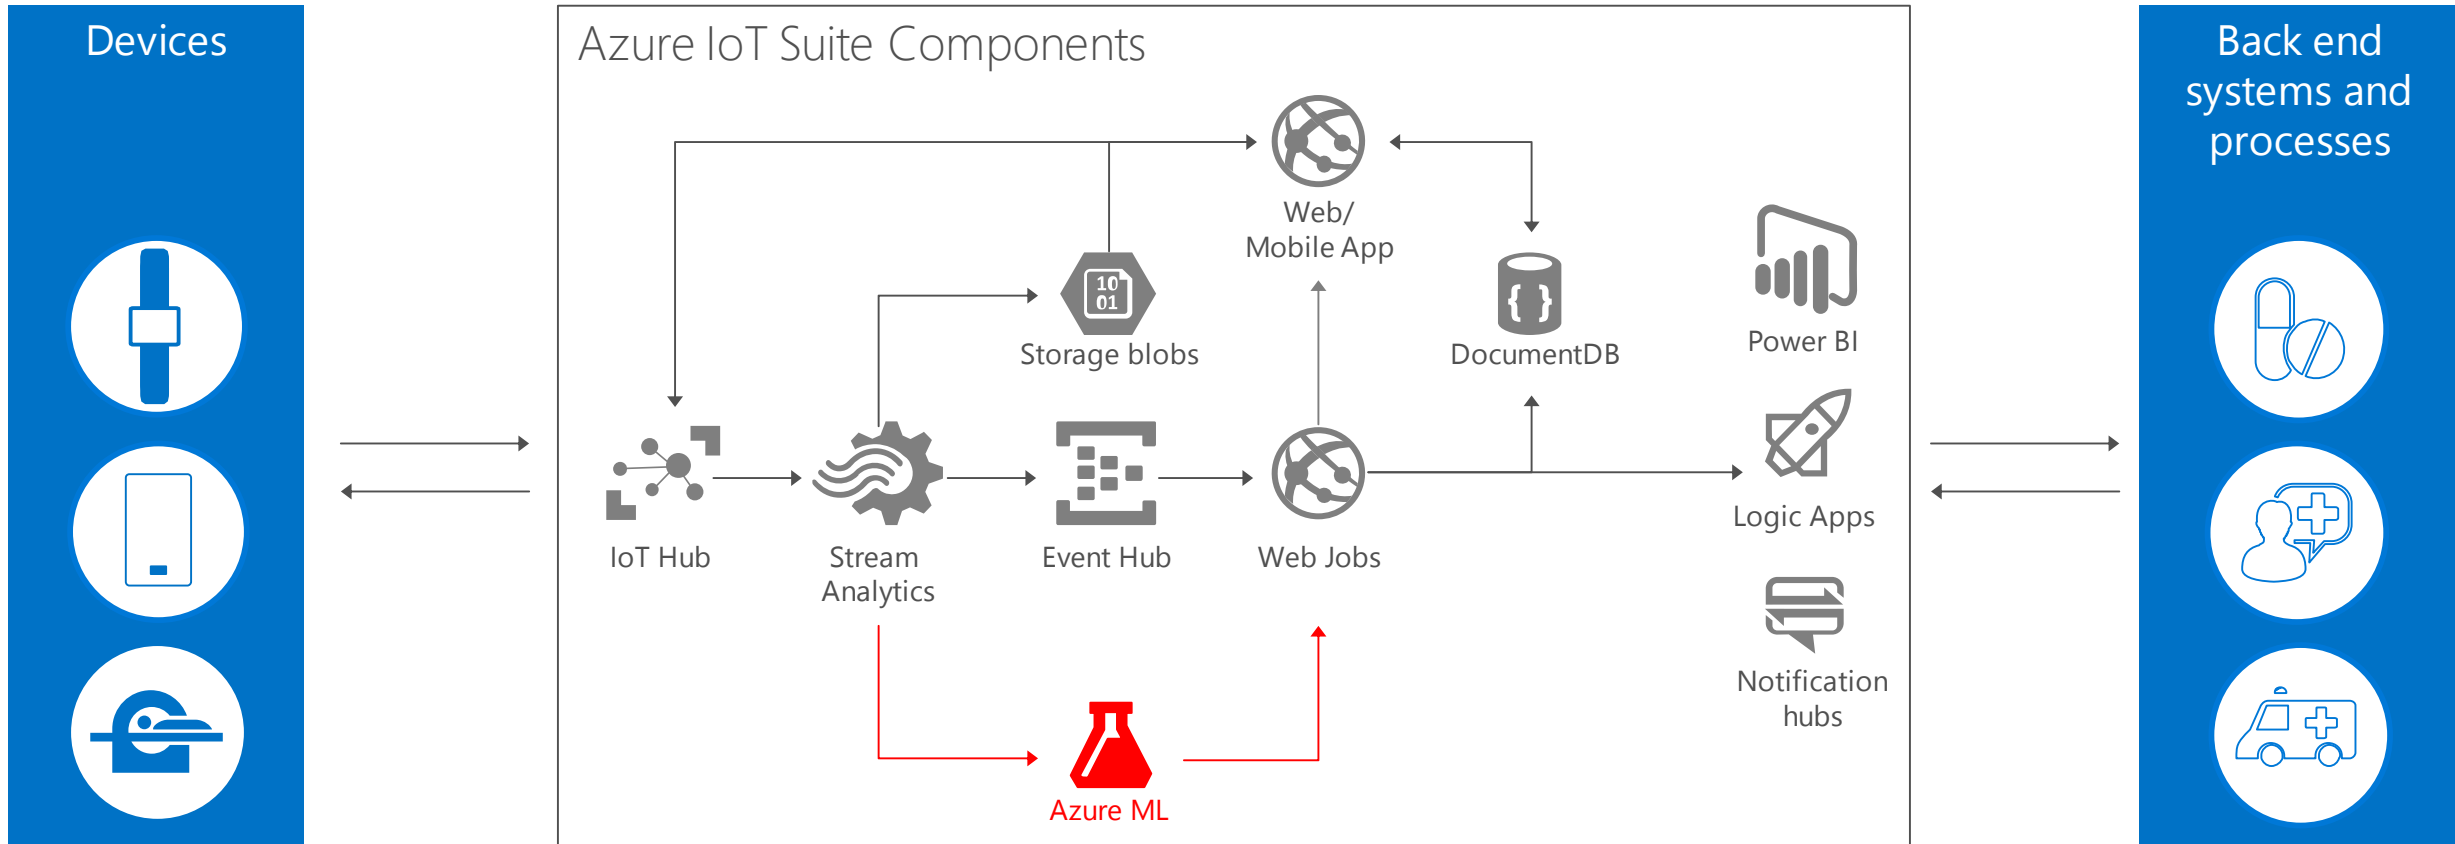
Devices

Azure IoT Suite Components

Web/
Mobile App

Storage blobs

DocumentDB

Power BI

IoT Hub

Stream
Analytics

Event Hub

Web Jobs

Logic Apps

Notification
hubs

Azure ML

Back end
systems and
processes